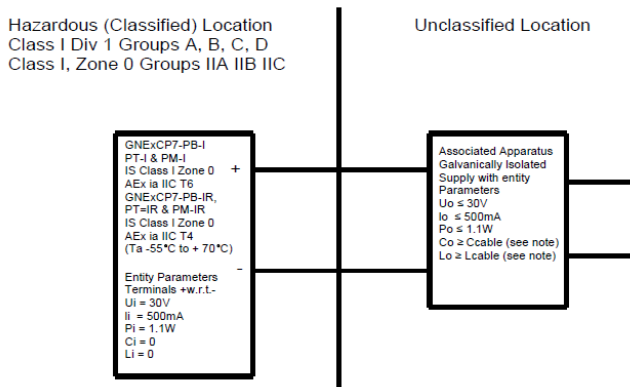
Hazardous (Classified) Location
Class I Div 1 Groups A, B, C, D
Class I, Zone 0 Groups IIA IIB IIC

Unclassified Location

GNExCP7-PB-I
PT-I & PM-I
IS Class I Zone 0
AEx ia IIC T6
GNExCP7-PB-IR,
PT=IR & PM-IR
IS Class I Zone 0
AEx ia IIC T4
(Ta -55°C to + 70°C)

Entity Parameters
Terminals +w.r.t.-
Ui = 30V
Ii = 500mA
Pi = 1.1W
Ci = 0
Li = 0

+

-

Associated Apparatus
Galvanically Isolated
Supply with entity
Parameters
Uo ≤ 30V
Io ≤ 500mA
Po ≤ 1.1W
Co ≥ Ccable (see note)
Lo ≥ Lcable (see note)